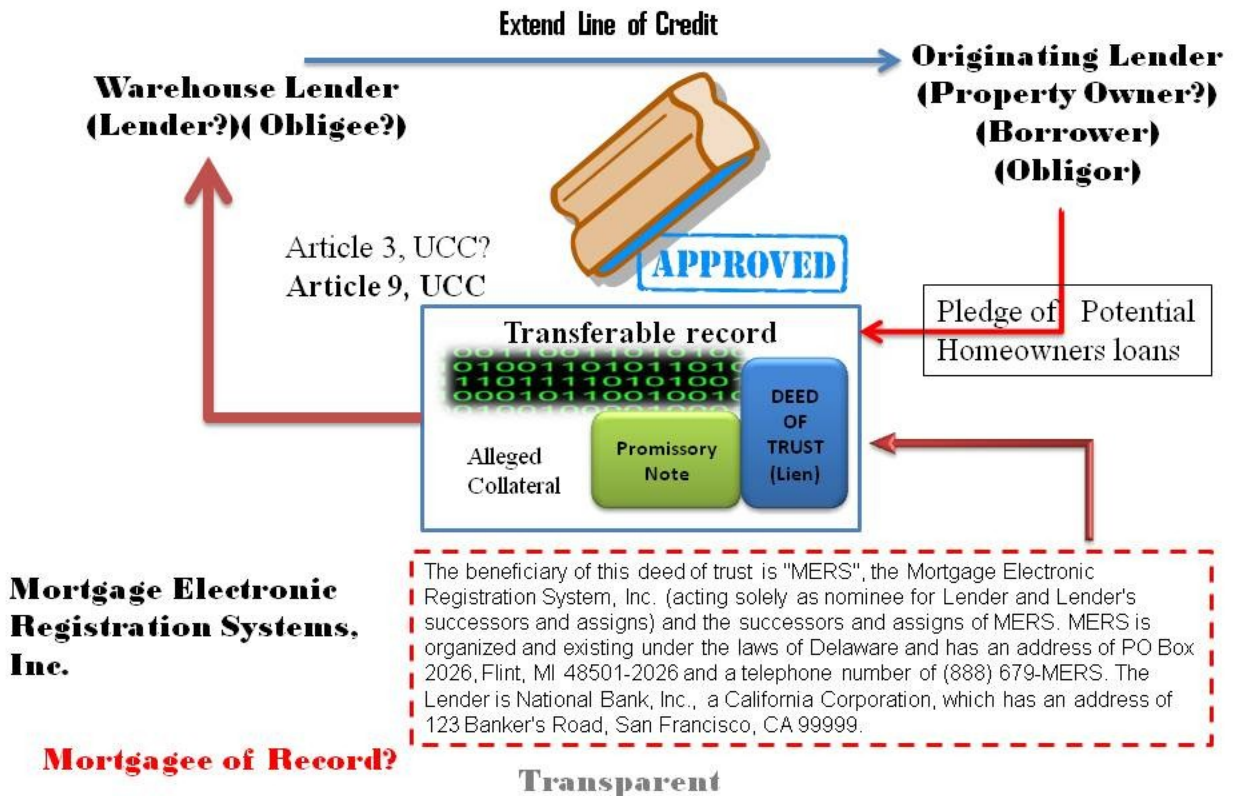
Extend Line of Credit

Warehouse Lender (Lender?)( Obligee?)

Originating Lender (Property Owner?) (Borrower) (Obligor)

APPROVED

Article 3, UCC?
Article 9, UCC

Pledge of Potential Homeowners loans

Transferable record

00110011010101
0100110101101
1101111010100
0001011001001
01001100001010

DEED OF TRUST (Lien)

Alleged Collateral

Promissory Note

Mortgage Electronic Registration Systems, Inc.

The beneficiary of this deed of trust is "MERS", the Mortgage Electronic Registration System, Inc. (acting solely as nominee for Lender and Lender's successors and assigns) and the successors and assigns of MERS. MERS is organized and existing under the laws of Delaware and has an address of PO Box 2026, Flint, MI 48501-2026 and a telephone number of (888) 679-MERS. The Lender is National Bank, Inc., a California Corporation, which has an address of 123 Banker's Road, San Francisco, CA 99999.

Mortgagee of Record?

Transparent